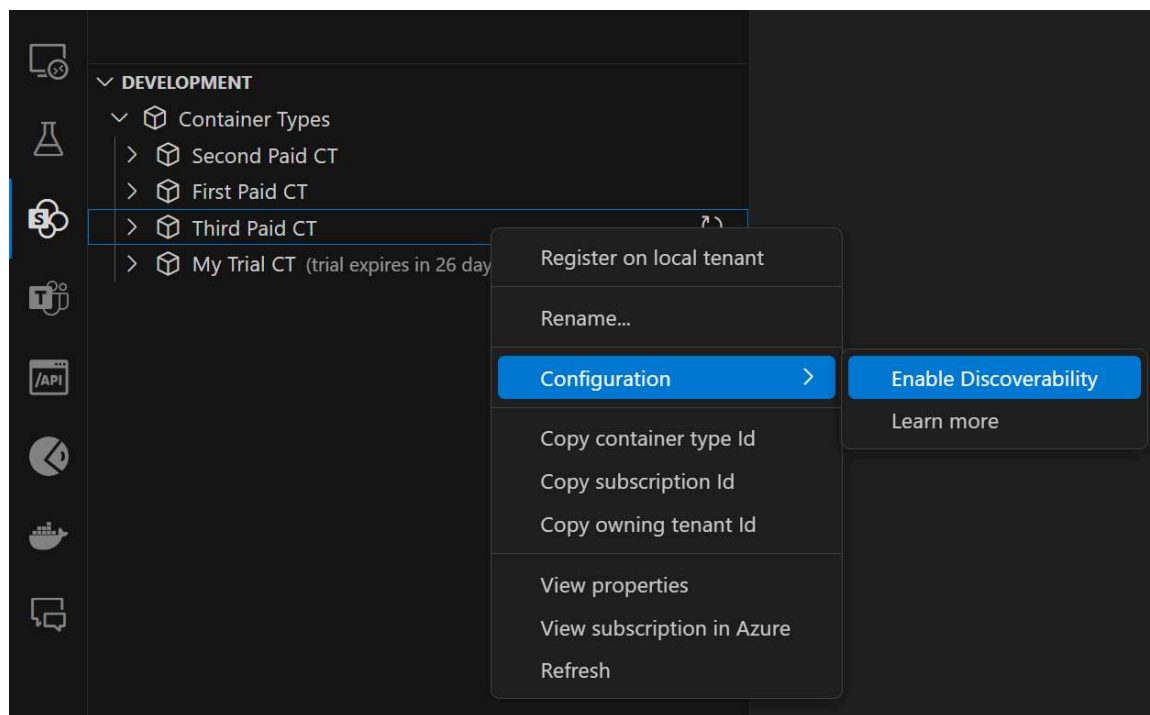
DEVELOPMENT
Container Types
Second Paid CT
First Paid CT
Third Paid CT
My Trial CT (trial expires in 26 day

Register on local tenant

Rename...

Configuration

Enable Discoverability
Learn more

Copy container type Id
Copy subscription Id
Copy owning tenant Id

View properties
View subscription in Azure
Refresh

/API